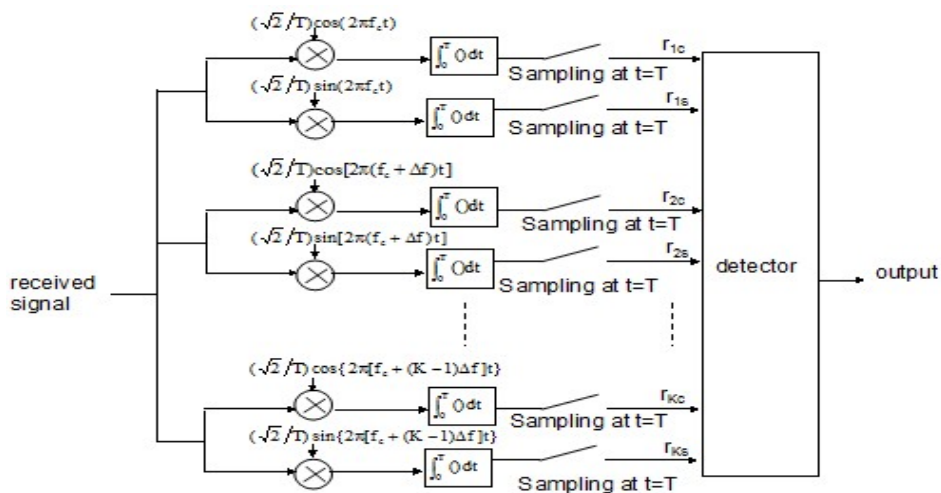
$(\sqrt{2}/T)\cos(2\pi f_c t)$

$\int_0^T ()dt$

Sampling at t=T

$r_{1c}$

$(\sqrt{2}/T)\sin(2\pi f_c t)$

$\int_0^T ()dt$

Sampling at t=T

$r_{1s}$

$(\sqrt{2}/T)\cos[2\pi(f_c+\Delta f)t]$

$\int_0^T ()dt$

Sampling at t=T

$r_{2c}$

$(\sqrt{2}/T)\sin[2\pi(f_c+\Delta f)t]$

$\int_0^T ()dt$

Sampling at t=T

$r_{2s}$

received signal

detector

output

$(\sqrt{2}/T)\cos\{2\pi[f_c+(K-1)\Delta f]t\}$

$\int_0^T ()dt$

Sampling at t=T

$r_{Kc}$

$(\sqrt{2}/T)\sin\{2\pi[f_c+(K-1)\Delta f]t\}$

$\int_0^T ()dt$

Sampling at t=T

$r_{Ks}$